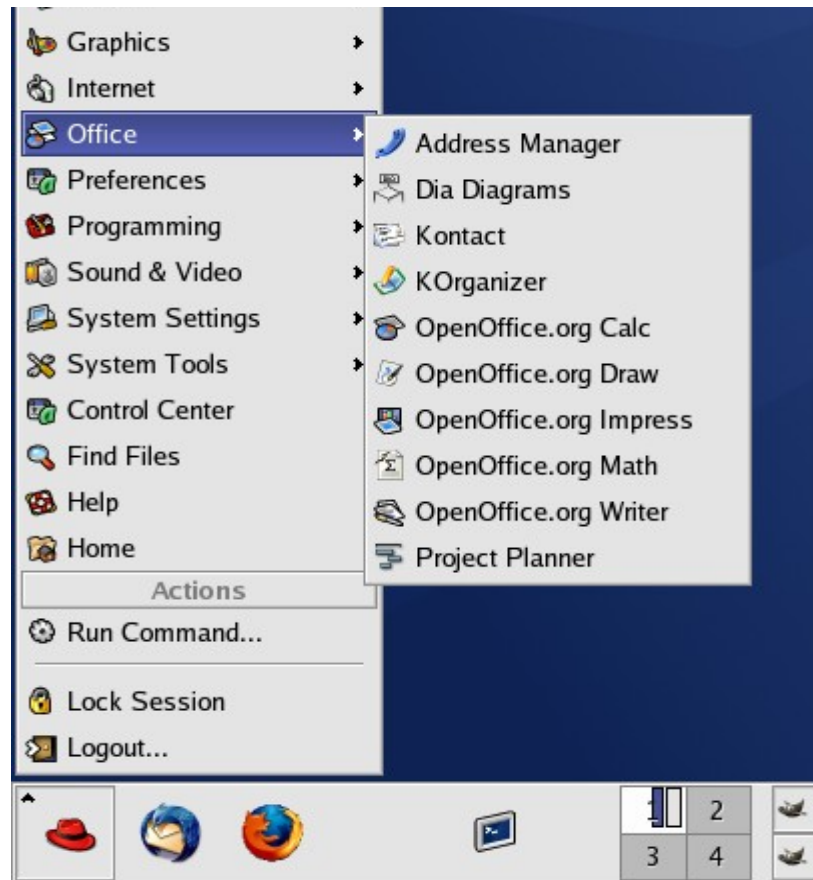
Graphics
Internet
Office
Preferences
Programming
Sound & Video
System Settings
System Tools
Control Center
Find Files
Help
Home
Actions
Run Command...
Lock Session
Logout...

Address Manager
Dia Diagrams
Kontact
KOrganizer
OpenOffice.org Calc
OpenOffice.org Draw
OpenOffice.org Impress
OpenOffice.org Math
OpenOffice.org Writer
Project Planner

1
2
3
4